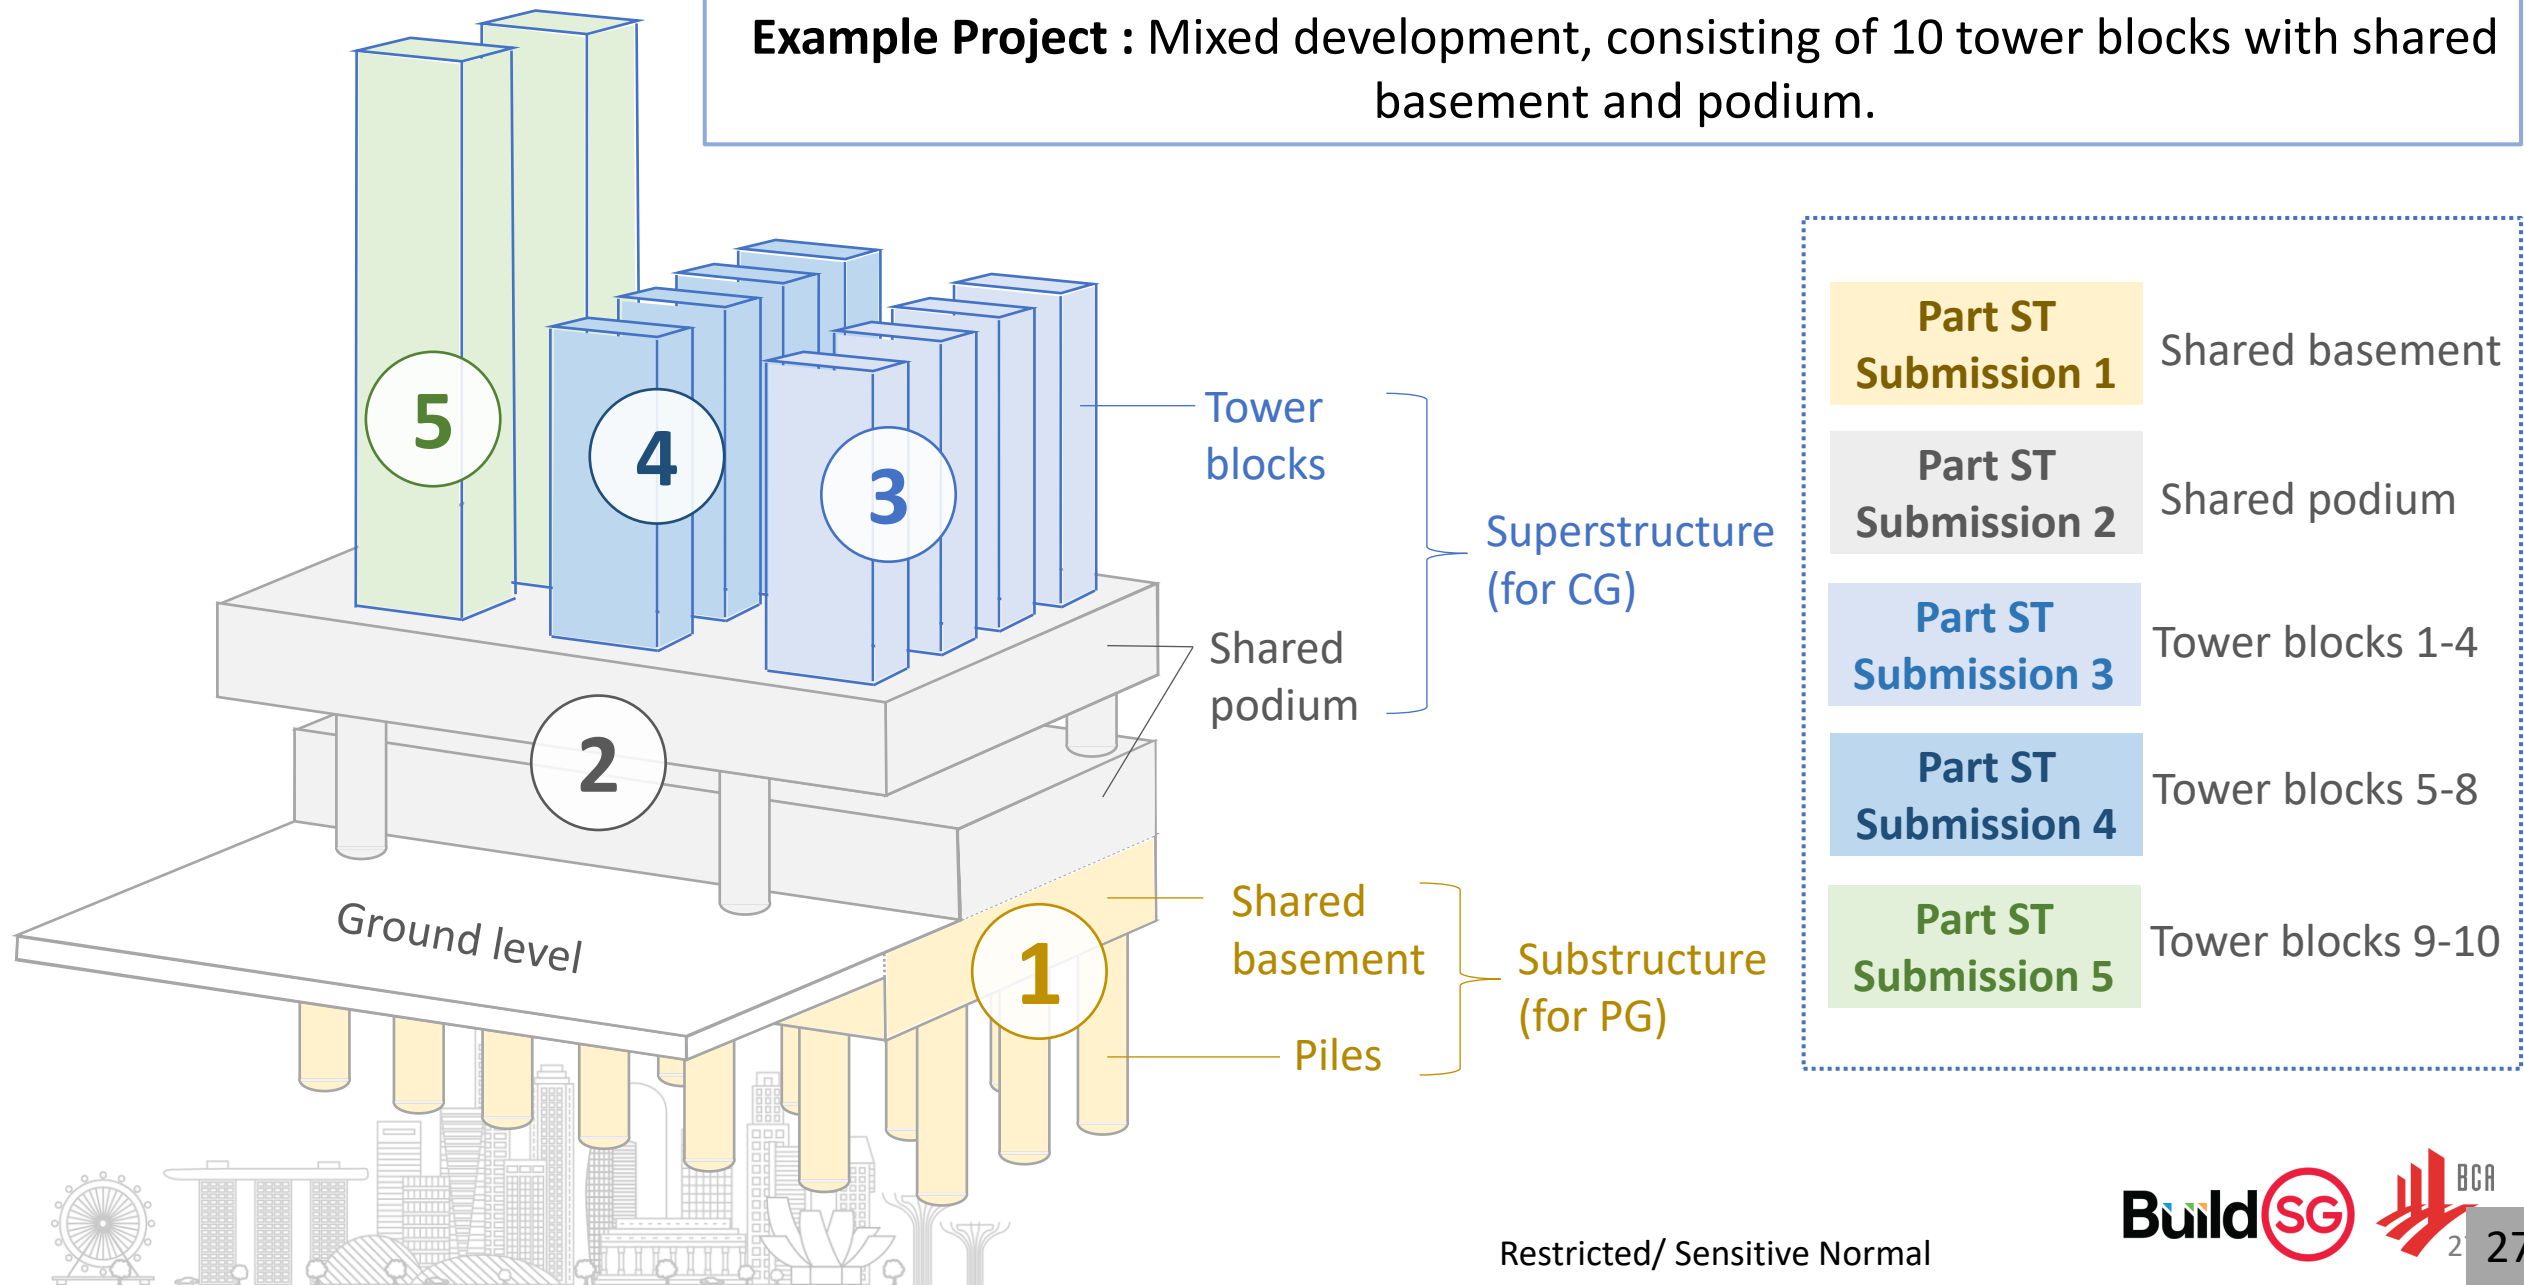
**Example Project :** Mixed development, consisting of 10 tower blocks with shared basement and podium.

5

4

3

Tower blocks

Superstructure (for CG)

Shared podium

2

Ground level

1

Shared basement

Substructure (for PG)

Piles

| Part ST Submission 1 | Shared basement |
|---|---|
| Part ST Submission 2 | Shared podium |
| Part ST Submission 3 | Tower blocks 1-4 |
| Part ST Submission 4 | Tower blocks 5-8 |
| Part ST Submission 5 | Tower blocks 9-10 |

Restricted/ Sensitive Normal

BuildSG

BCA

27